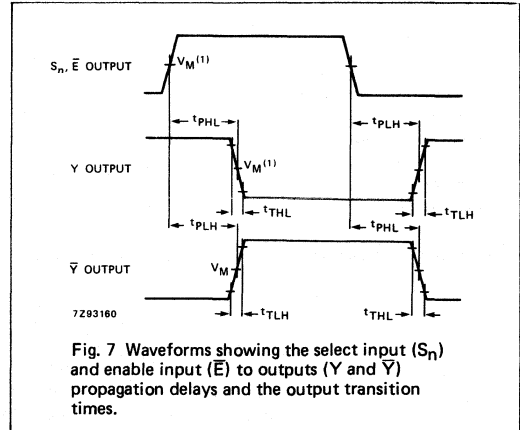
$S_n$, $\overline{E}$ OUTPUT

$V_M^{(1)}$

$t_{PHL}$

$t_{PLH}$

Y OUTPUT

$V_M^{(1)}$

$t_{THL}$

$t_{TLH}$

$t_{PLH}$

$t_{PHL}$

$\overline{Y}$ OUTPUT

$V_M$

7Z93160

$t_{TLH}$

$t_{THL}$

Fig. 7 Waveforms showing the select input ($S_n$) and enable input ($\overline{E}$) to outputs (Y and $\overline{Y}$) propagation delays and the output transition times.